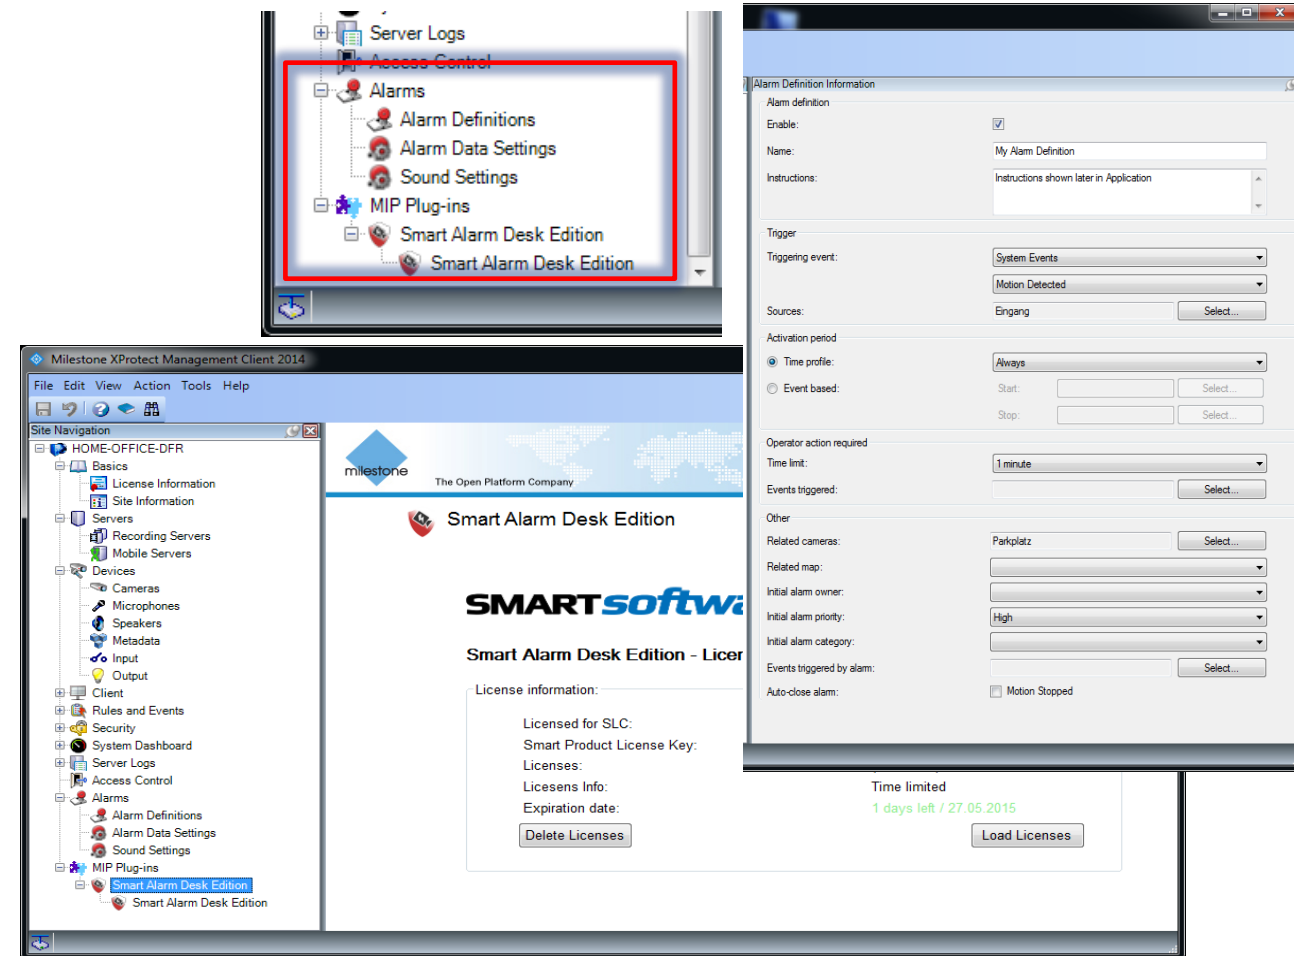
Server Logs
Access Control
Alarms
Alarm Definitions
Alarm Data Settings
Sound Settings
MIP Plug-ins
Smart Alarm Desk Edition
Smart Alarm Desk Edition

Milestone XProtect Management Client 2014
File Edit View Action Tools Help
Site Navigation
HOME-OFFICE-DFR
Basics
License Information
Site Information
Servers
Recording Servers
Mobile Servers
Devices
Cameras
Microphones
Speakers
Metadata
Input
Output
Client
Rules and Events
Security
System Dashboard
Server Logs
Access Control
Alarms
Alarm Definitions
Alarm Data Settings
Sound Settings
MIP Plug-ins
Smart Alarm Desk Edition
Smart Alarm Desk Edition

milestone
The Open Platform Company
Smart Alarm Desk Edition
SMARTsoftwa
Smart Alarm Desk Edition - Licer
License information:
Licensed for SLC:
Smart Product License Key:
Licenses:
Licesens Info:
Expiration date:
Time limited
1 days left / 27.05.2015
Delete Licenses
Load Licenses

Alarm Definition Information
Alarm definition
Enable:
Name:
My Alarm Definition
Instructions:
Instructions shown later in Application
Trigger
Triggering event:
System Events
Motion Detected
Sources:
Eingang
Select...
Activation period
Time profile:
Always
Event based:
Start:
Select...
Stop:
Select...
Operator action required
Time limit:
1 minute
Events triggered:
Select...
Other
Related cameras:
Parkplatz
Select...
Related map:
Initial alarm owner:
Initial alarm priority:
High
Initial alarm category:
Events triggered by alarm:
Select...
Auto-close alarm:
Motion Stopped